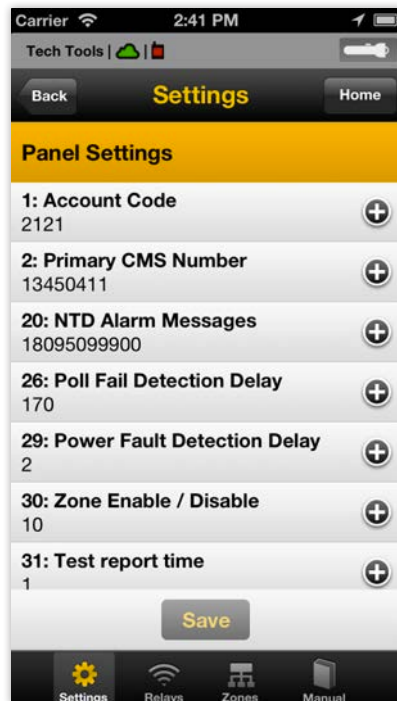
Carrier 2:41 PM

Tech Tools |

Back Settings Home

Panel Settings

1: Account Code
2121

2: Primary CMS Number
13450411

20: NTD Alarm Messages
18095099900

26: Poll Fail Detection Delay
170

29: Power Fault Detection Delay
2

30: Zone Enable / Disable
10

31: Test report time
1

Save

Settings Relays Zones Manual